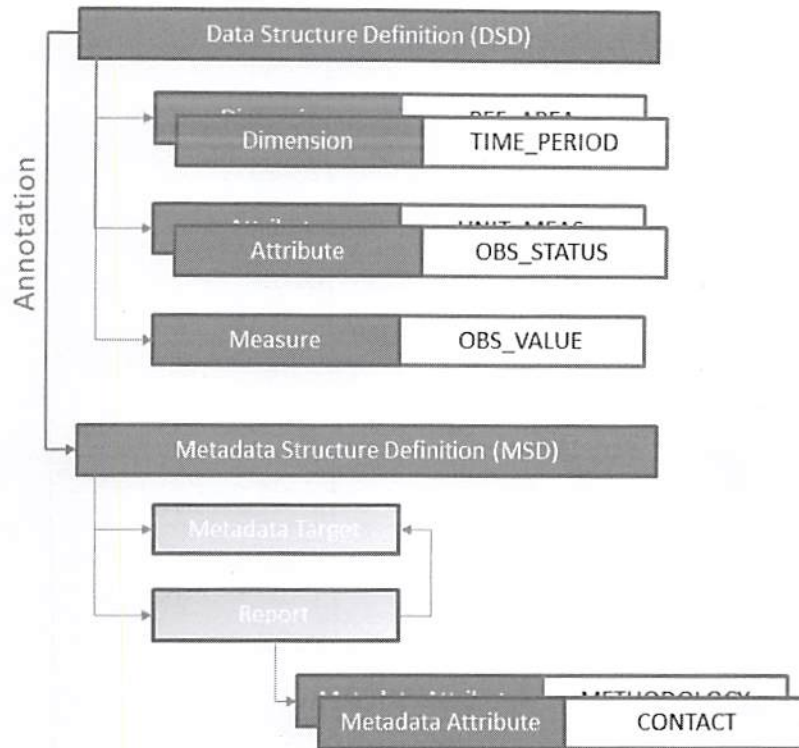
Annotation

Data Structure Definition (DSD)

Dimension REF_AREA

Dimension TIME_PERIOD

Attribute UNIT_MEAS

Attribute OBS_STATUS

Measure OBS_VALUE

Metadata Structure Definition (MSD)

Metadata Target

Report

Metadata Attribute METHODOLOGY

Metadata Attribute CONTACT